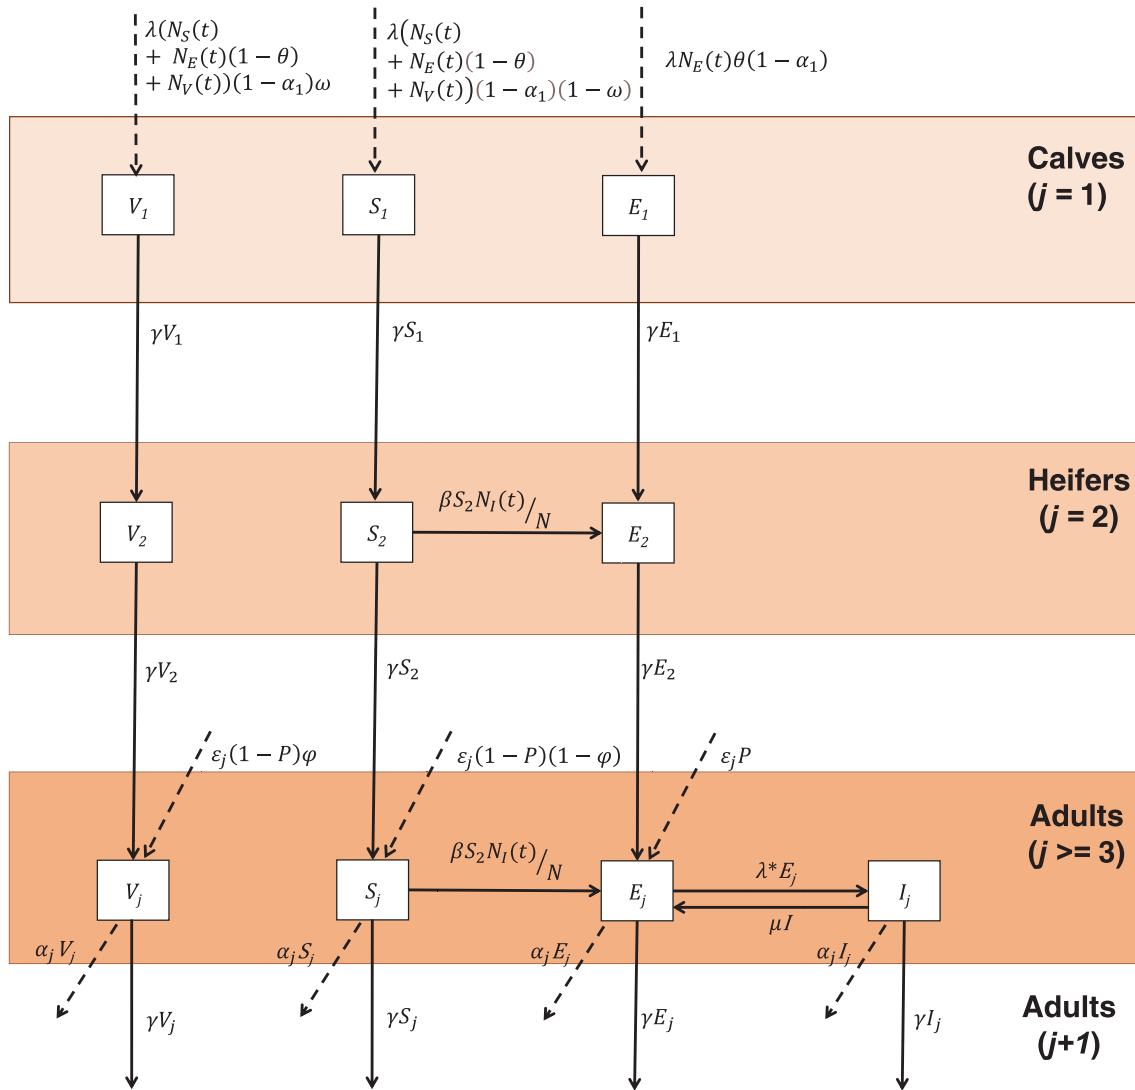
$\lambda(N_S(t) + N_E(t)(1-\theta) + N_V(t))(1-\alpha_1)\omega$

$\lambda(N_S(t) + N_E(t)(1-\theta) + N_V(t))(1-\alpha_1)(1-\omega)$

$\lambda N_E(t)\theta(1-\alpha_1)$

Calves
(*j* = 1)

$V_1$

$S_1$

$E_1$

$\gamma V_1$

$\gamma S_1$

$\gamma E_1$

Heifers
(*j* = 2)

$V_2$

$S_2$

$\beta S_2 N_I(t)/N$

$E_2$

$\gamma V_2$

$\gamma S_2$

$\gamma E_2$

$\varepsilon_j(1-P)\varphi$

$\varepsilon_j(1-P)(1-\varphi)$

$\varepsilon_j P$

Adults
(*j* >= 3)

$V_j$

$S_j$

$\beta S_2 N_I(t)/N$

$E_j$

$\lambda^* E_j$

$\mu I$

$I_j$

$\alpha_j V_j$

$\alpha_j S_j$

$\alpha_j E_j$

$\alpha_j I_j$

$\gamma V_j$

$\gamma S_j$

$\gamma E_j$

$\gamma I_j$

Adults
(*j+1*)